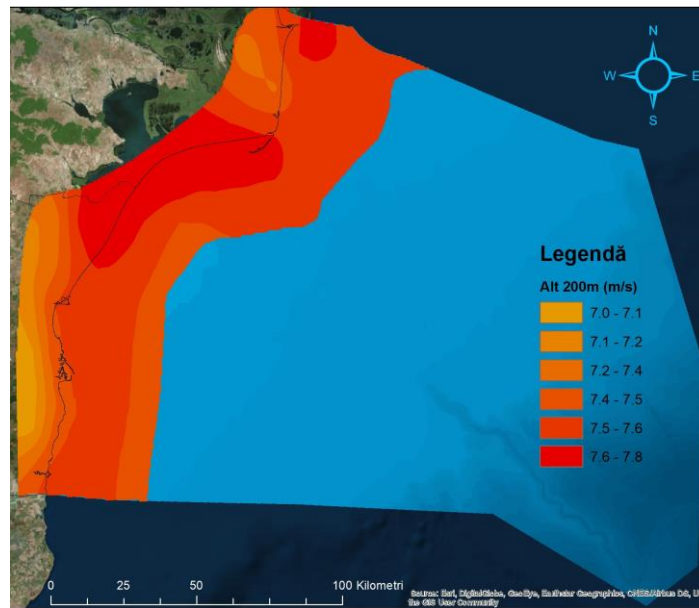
N
W
E
S

Legendă
Alt 200m (m/s)
7.0 - 7.1
7.1 - 7.2
7.2 - 7.4
7.4 - 7.5
7.5 - 7.6
7.6 - 7.8

0 25 50 100 Kilometri

Source: Esri, DigitalGlobe, GeoEye, Earthstar Geographics, CNES/Airbus DS, U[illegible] the GIS User Community